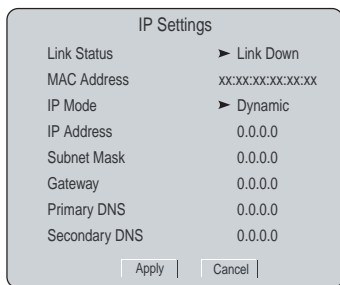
IP Settings

| | |
|---|---|
| Link Status | ➤ Link Down |
| MAC Address | xx:xx:xx:xx:xx:xx |
| IP Mode | ➤ Dynamic |
| IP Address | 0.0.0.0 |
| Subnet Mask | 0.0.0.0 |
| Gateway | 0.0.0.0 |
| Primary DNS | 0.0.0.0 |
| Secondary DNS | 0.0.0.0 |

Apply Cancel